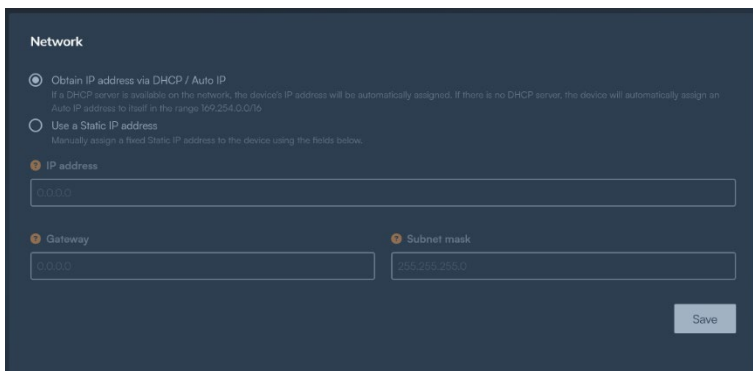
Network

Obtain IP address via DHCP / Auto IP
If a DHCP server is available on the network, the device's IP address will be automatically assigned. If there is no DHCP server, the device will automatically assign an Auto IP address to itself in the range 169.254.0.0/16

Use a Static IP address
Manually assign a fixed Static IP address to the device using the fields below.

IP address
0.0.0.0

Gateway
0.0.0.0

Subnet mask
255.255.255.0

Save